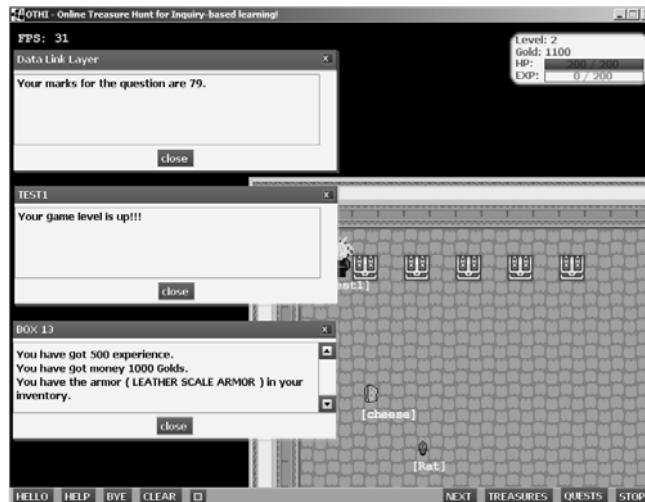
OTHI - Online Treasure Hunt for Inquiry-based learning!

FPS: 31

Level: 2
Gold: 1100
HP: 200 / 200
EXP: 0 / 200

Data Link Layer

Your marks for the question are 79.

close

TEST1

Your game level is up!!!

close

BOX 13

You have got 500 experience.
You have got money 1000 Golds.
You have the armor ( LEATHER SCALE ARMOR ) in your inventory.

close

est1]

[cheese]

[Rat]

HELLO HELP BYE CLEAR

NEXT TREASURES QUESTS STOP